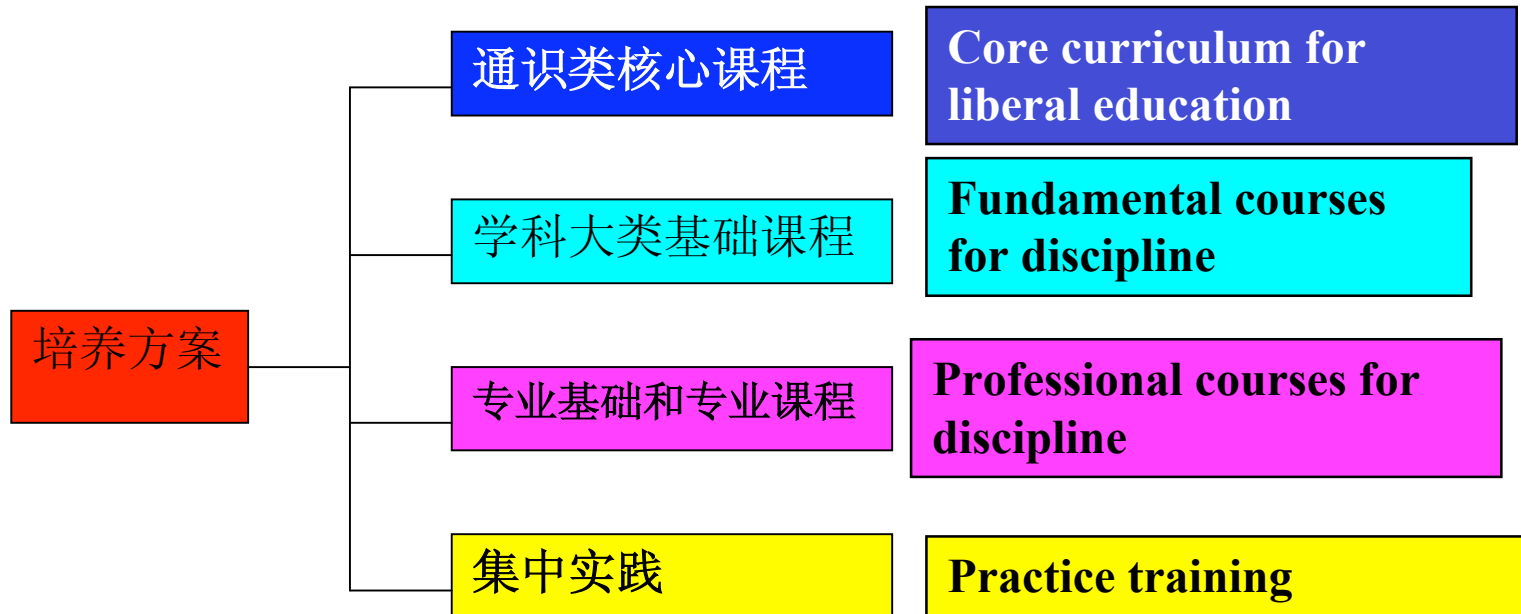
培养方案

通识类核心课程

Core curriculum for liberal education

学科大类基础课程

Fundamental courses for discipline

专业基础和专业课程

Professional courses for discipline

集中实践

Practice training